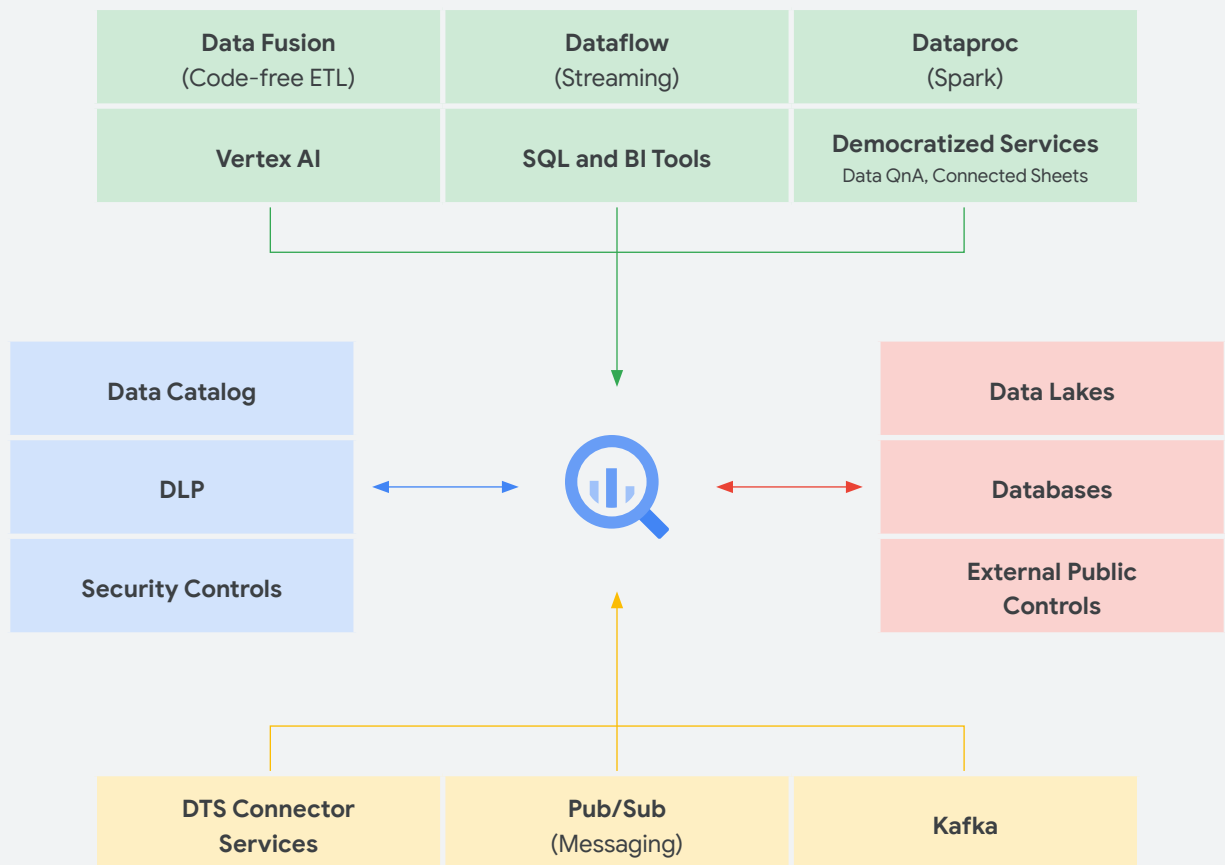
Data Fusion
(Code-free ETL)

Dataflow
(Streaming)

Dataproc
(Spark)

Vertex AI

SQL and BI Tools

Democratized Services
Data QnA, Connected Sheets

Data Catalog

DLP

Security Controls

Data Lakes

Databases

External Public Controls

DTS Connector Services

Pub/Sub
(Messaging)

Kafka